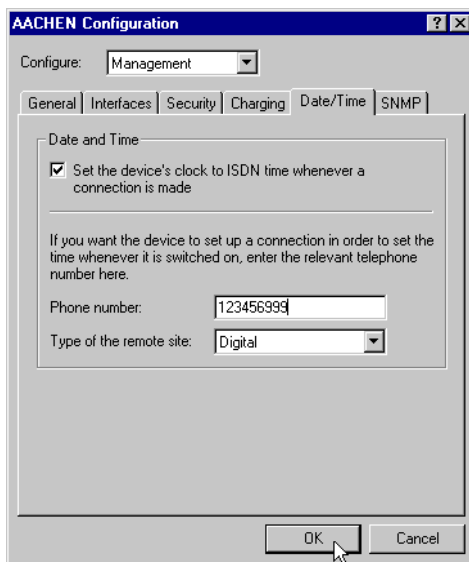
AACHEN Configuration

? X

Configure: Management

General | Interfaces | Security | Charging | Date/Time | SNMP

Date and Time

Set the device's clock to ISDN time whenever a connection is made

If you want the device to set up a connection in order to set the time whenever it is switched on, enter the relevant telephone number here.

Phone number: 123456999

Type of the remote site: Digital

OK | Cancel